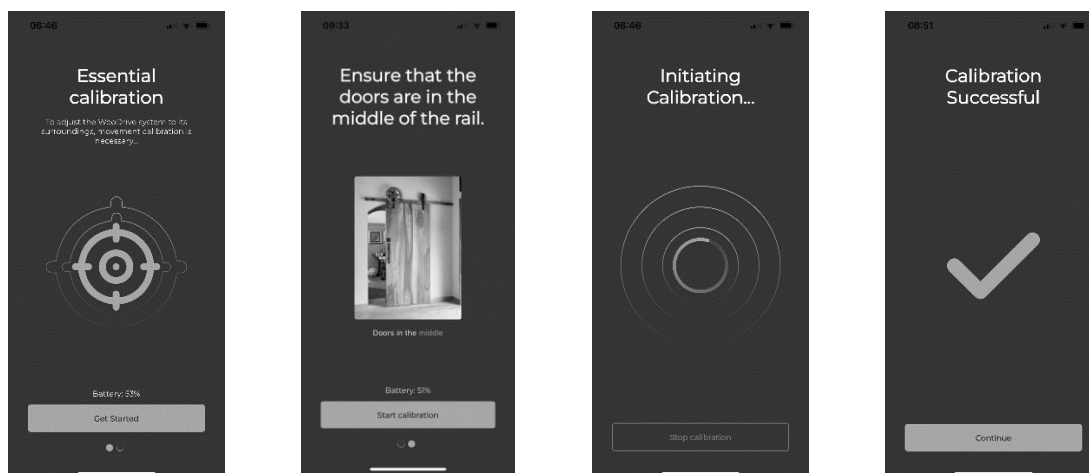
08:46

Essential calibration

To adjust the WoodDrive system to its surroundings, movement calibration is necessary...

Battery: 53%

Get Started

09:33

Ensure that the doors are in the middle of the rail.

Doors in the middle

Battery: 51%

Start calibration

08:46

Initiating Calibration...

Stop calibration

08:51

Calibration Successful

Continue